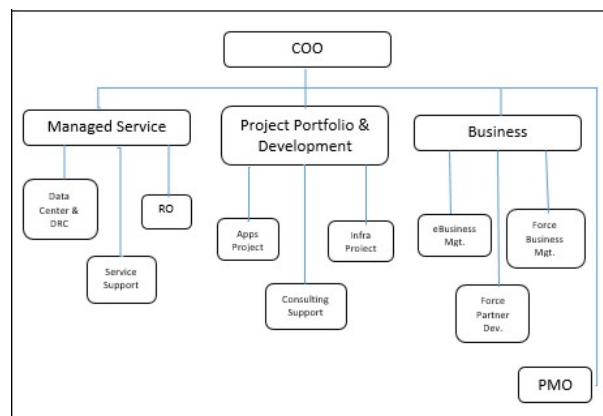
COO

Managed Service

Data Center & DRC

Service Support

RO

Project Portfolio & Development

Apps Project

Consulting Support

Infra Project

Business

eBusiness Mgt.

Force Partner Dev.

Force Business Mgt.

PMO